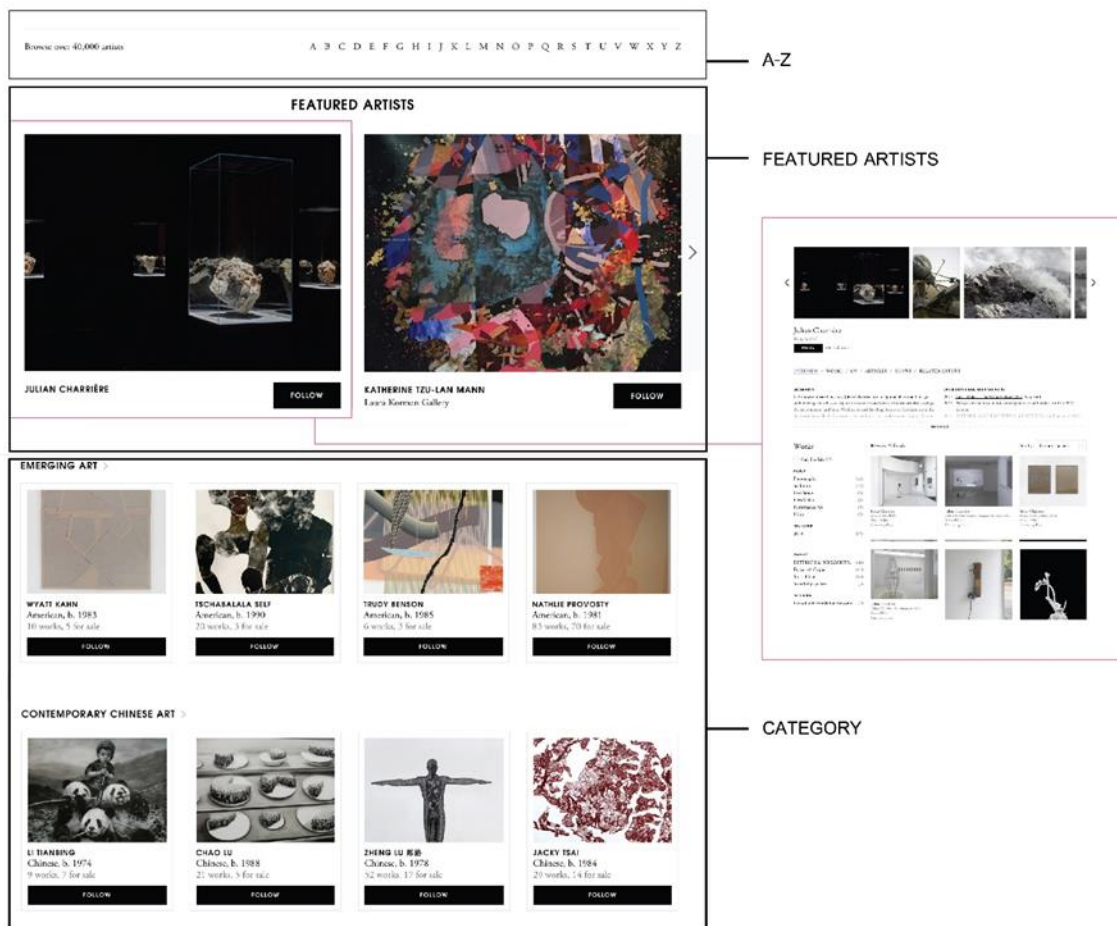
Browse over 40,000 artists

A B C D E F G H I J K L M N O P Q R S T U V W X Y Z

A-Z

FEATURED ARTISTS

FEATURED ARTISTS

JULIAN CHARRIÈRE

FOLLOW

KATHERINE TZU-LAN MANN
Laura Kornum Gallery

FOLLOW

Julian Charrière

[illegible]

Works

EMERGING ART

WYATT KAHN
American, b. 1983
10 works, 5 for sale
FOLLOW

TSCHABALALA SELF
American, b. 1990
20 works, 3 for sale
FOLLOW

TRUDY BENSON
American, b. 1985
6 works, 2 for sale
FOLLOW

NATHLIE PROVOSTY
American, b. 1981
83 works, 70 for sale
FOLLOW

CONTEMPORARY CHINESE ART

CATEGORY

LI TIANBING
Chinese, b. 1974
9 works, 7 for sale
FOLLOW

CHAO LU
Chinese, b. 1988
21 works, 5 for sale
FOLLOW

ZHENG LU 郑路
Chinese, b. 1978
52 works, 17 for sale
FOLLOW

JACKY TSAI
Chinese, b. 1984
29 works, 14 for sale
FOLLOW